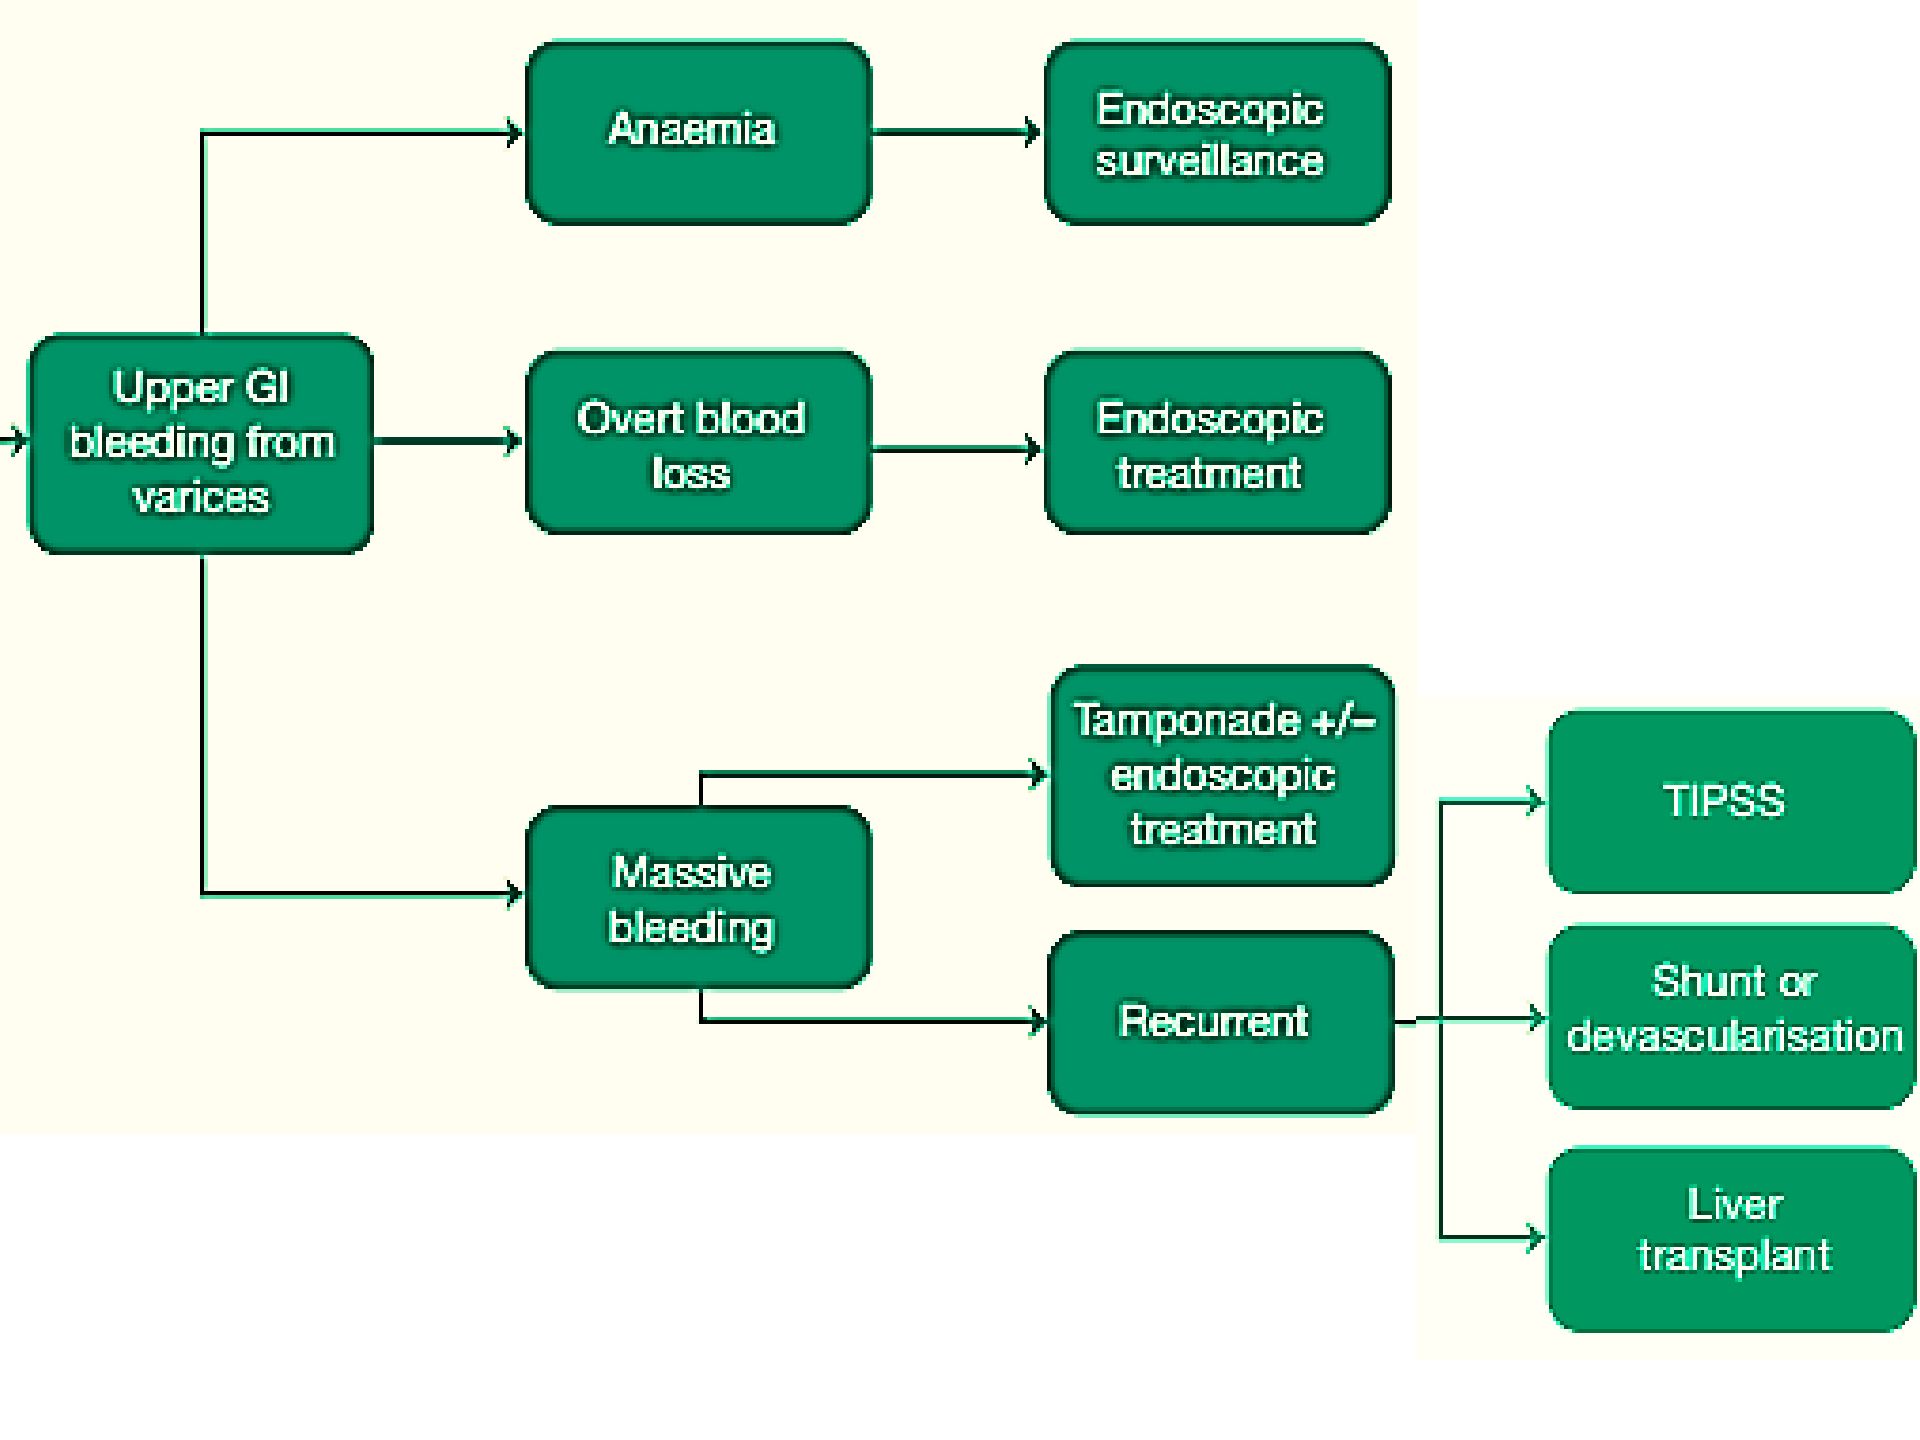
Upper GI bleeding from varices

Anaemia

Endoscopic surveillance

Overt blood loss

Endoscopic treatment

Massive bleeding

Tamponade +/− endoscopic treatment

Recurrent

TIPSS

Shunt or devascularisation

Liver transplant